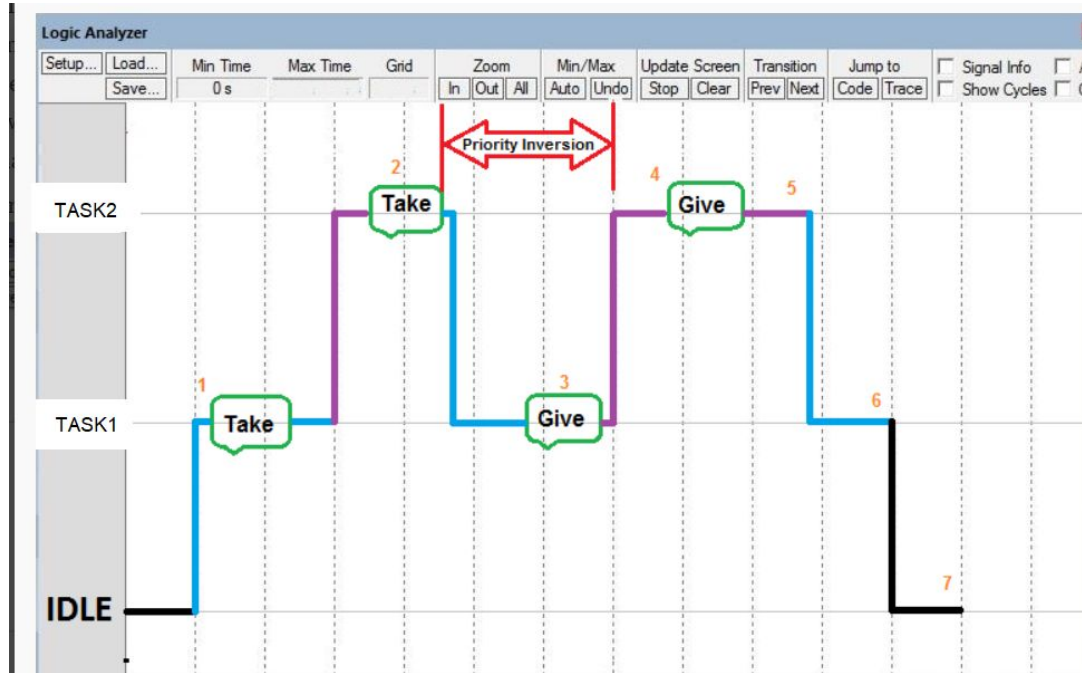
Logic Analyzer

Setup... Load... Save...

Min Time 0 s

Max Time

Grid

Zoom In Out All

Min/Max Auto Undo

Update Screen Stop Clear

Transition Prev Next

Jump to Code Trace

Signal Info

Show Cycles

Priority Inversion

TASK2

TASK1

IDLE

1 Take

2 Take

3 Give

4 Give

5

6

7